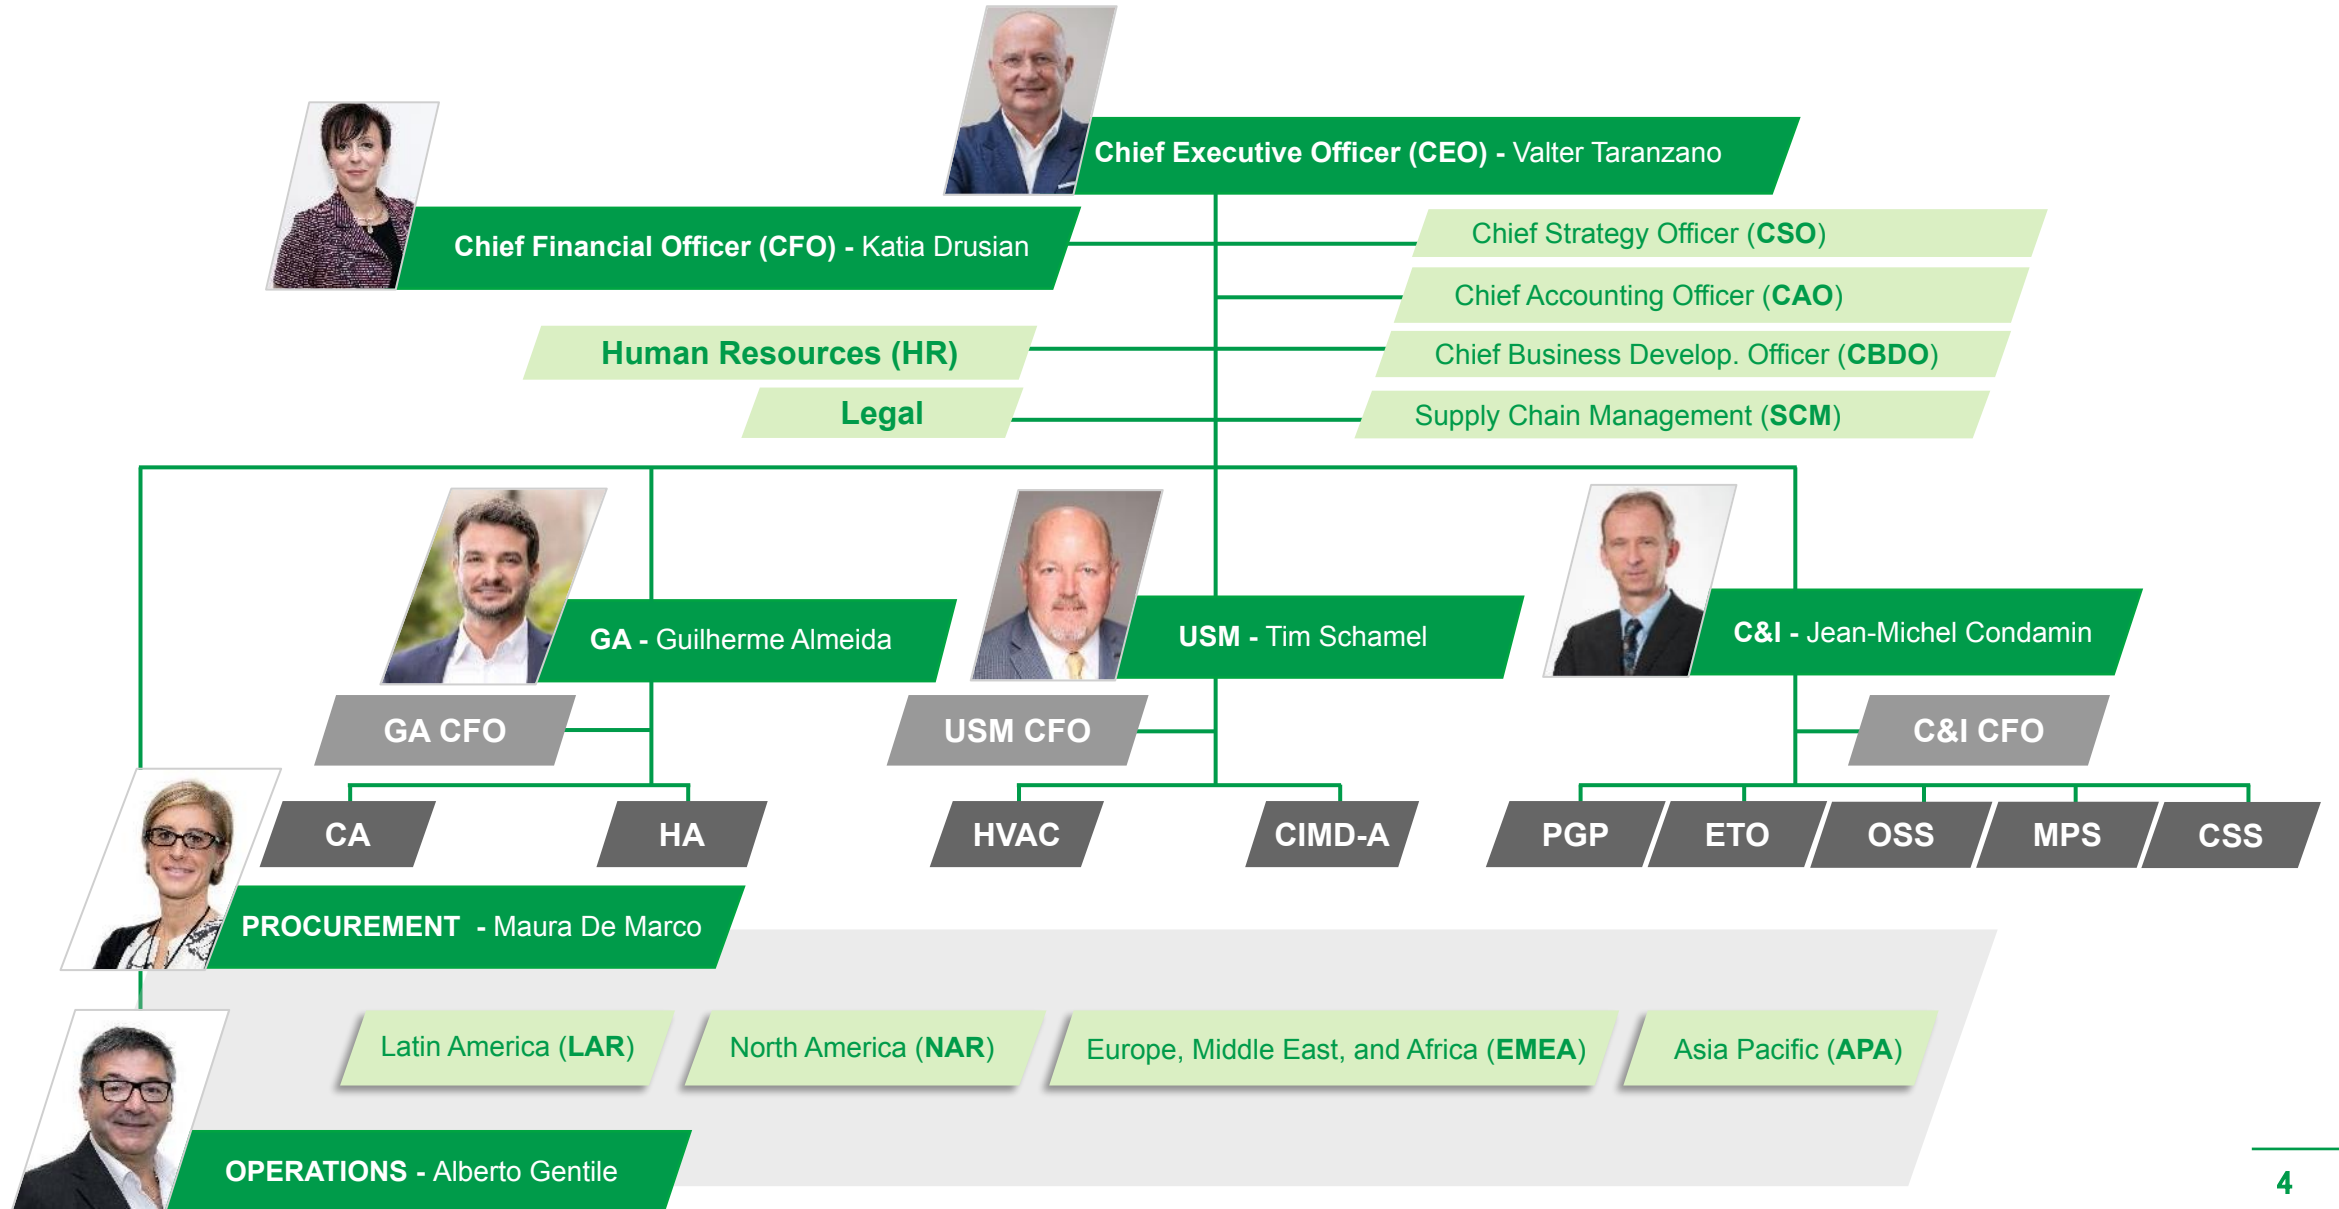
Chief Executive Officer (CEO) - Valter Taranzano

Chief Financial Officer (CFO) - Katia Drusian

Chief Strategy Officer (CSO)

Chief Accounting Officer (CAO)

Human Resources (HR)

Chief Business Develop. Officer (CBDO)

Legal

Supply Chain Management (SCM)

GA - Guilherme Almeida

USM - Tim Schamel

C&I - Jean-Michel Condamin

GA CFO

USM CFO

C&I CFO

CA

HA

HVAC

CIMD-A

PGP

ETO

OSS

MPS

CSS

PROCUREMENT - Maura De Marco

Latin America (LAR)

North America (NAR)

Europe, Middle East, and Africa (EMEA)

Asia Pacific (APA)

OPERATIONS - Alberto Gentile

4